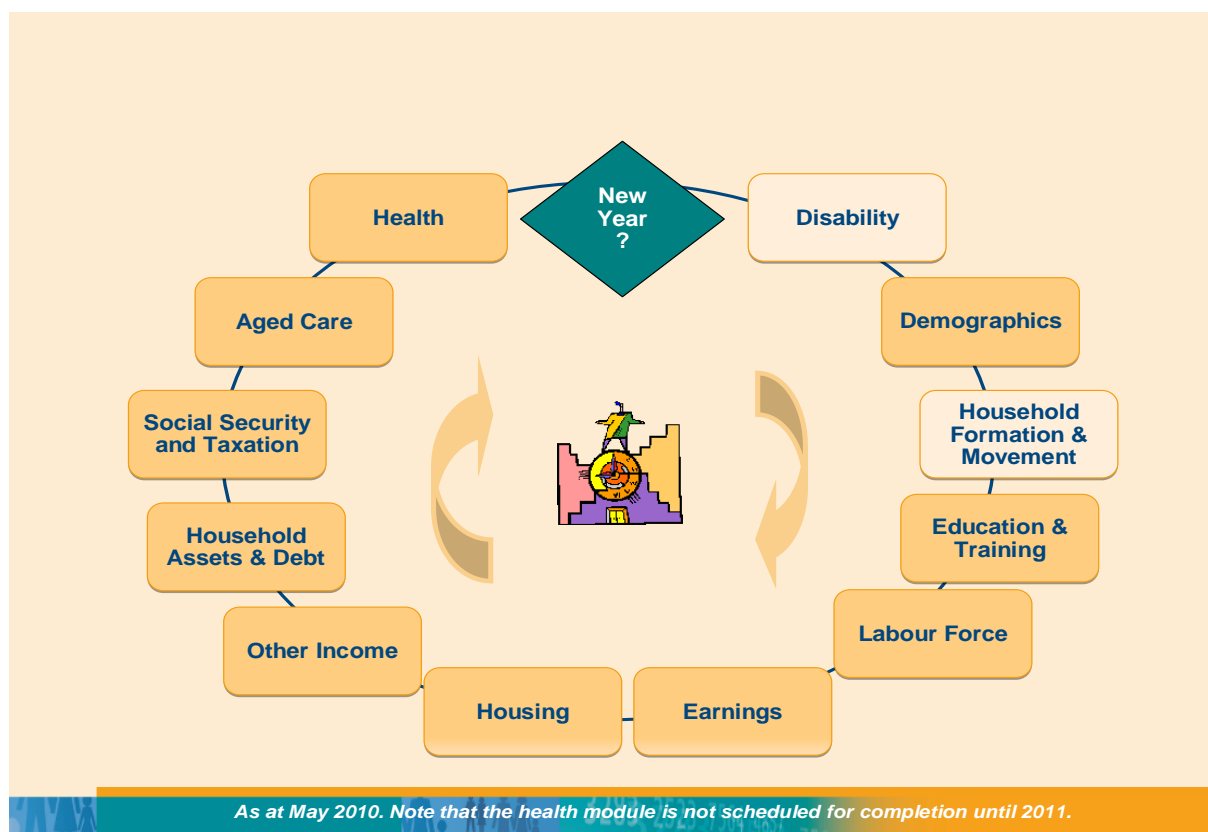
New Year ?

Disability

Demographics

Household Formation & Movement

Education & Training

Labour Force

Earnings

Housing

Other Income

Household Assets & Debt

Social Security and Taxation

Aged Care

Health

As at May 2010. Note that the health module is not scheduled for completion until 2011.